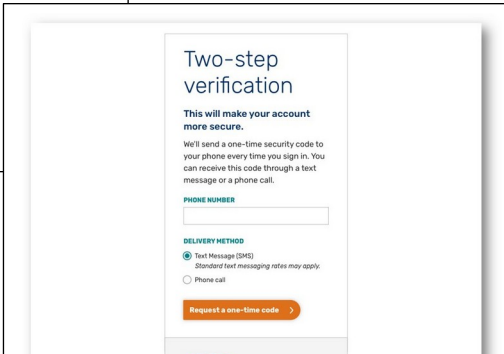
Two-step verification

This will make your account more secure.

We'll send a one-time security code to your phone every time you sign in. You can receive this code through a text message or a phone call.

PHONE NUMBER

DELIVERY METHOD

Text Message (SMS)
Standard text messaging rates may apply.

Phone call

Request a one-time code ›